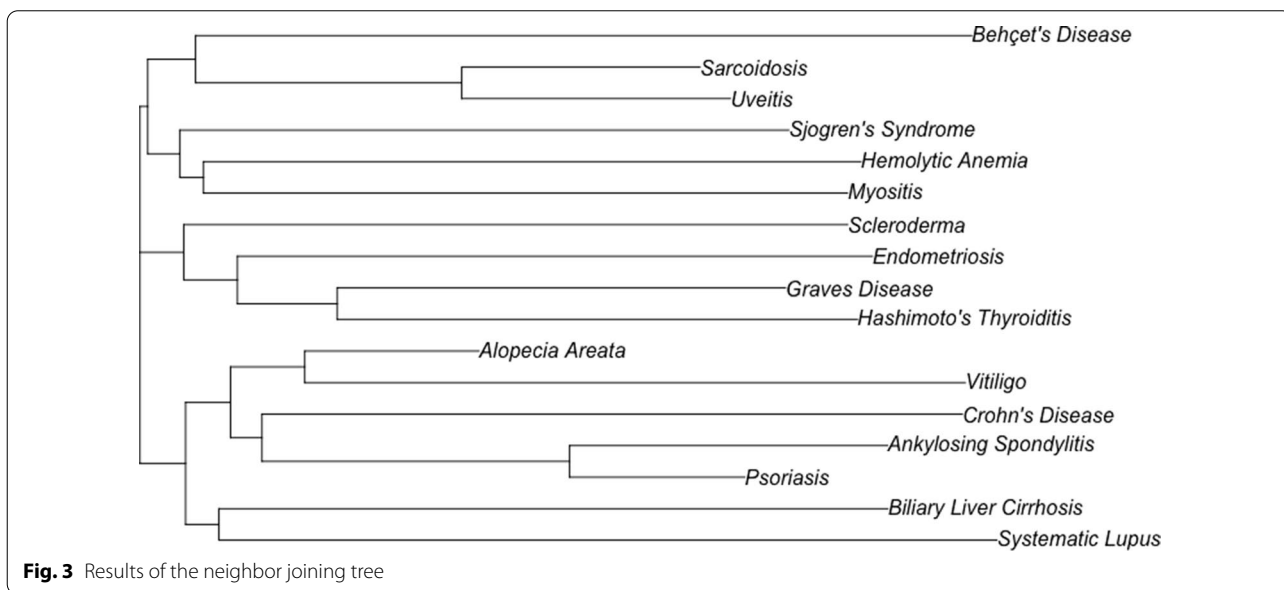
Behçet's Disease
Sarcoidosis
Uveitis
Sjogren's Syndrome
Hemolytic Anemia
Myositis
Scleroderma
Endometriosis
Graves Disease
Hashimoto's Thyroiditis
Alopecia Areata
Vitiligo
Crohn's Disease
Ankylosing Spondylitis
Psoriasis
Biliary Liver Cirrhosis
Systematic Lupus

**Fig. 3** Results of the neighbor joining tree